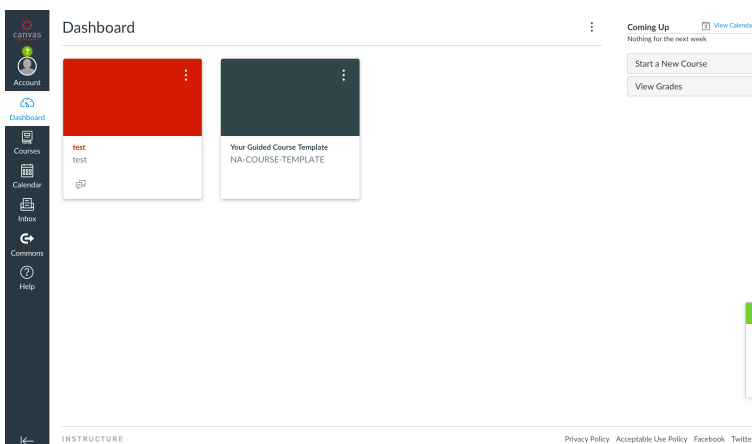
canvas

7

Account

Dashboard

Courses

Calendar

Inbox

Commons

Help

Dashboard

test
test

Your Guided Course Template
NA-COURSE-TEMPLATE

Coming Up
View Calenda
Nothing for the next week

Start a New Course

View Grades

INSTRUCTURE

Privacy Policy Acceptable Use Policy Facebook Twitte